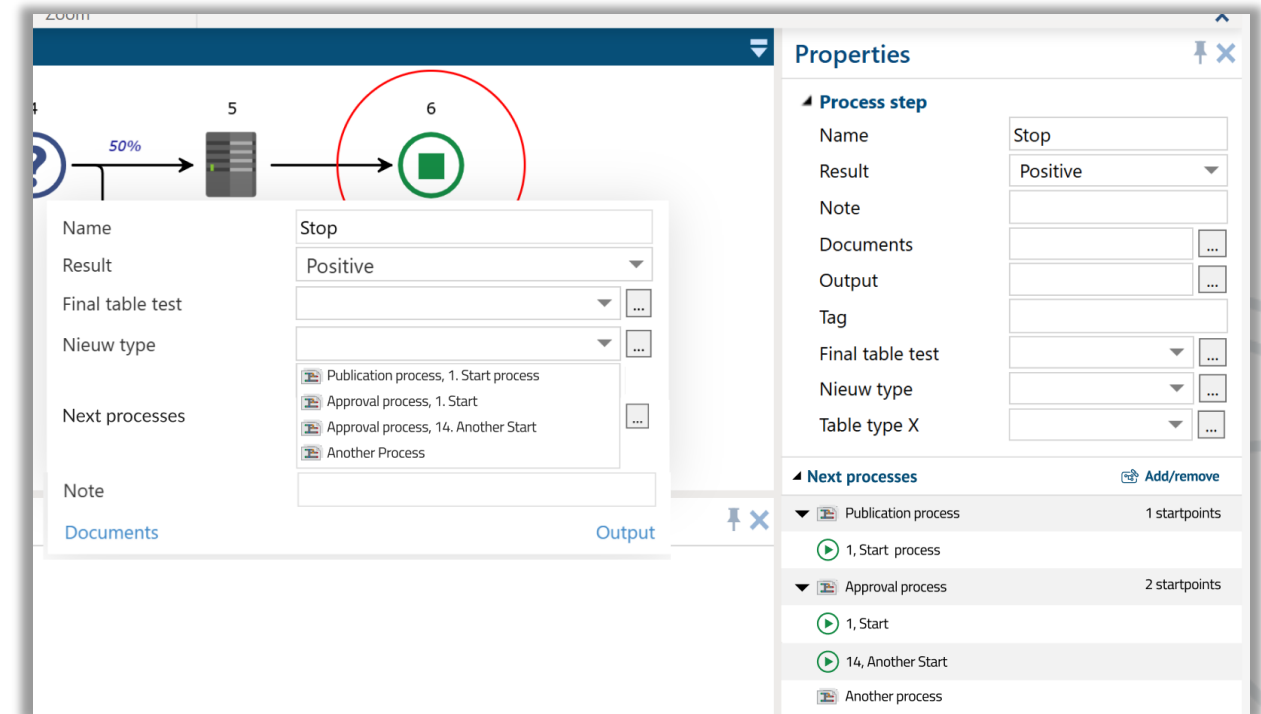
Zoom

4
5
6
50%

Name Stop
Result Positive
Final table test ...
Nieuw type ...
Next processes
Publication process, 1. Start process
Approval process, 1. Start
Approval process, 14. Another Start
Another Process
...
Note
Documents
Output

Properties
Process step
Name Stop
Result Positive
Note
Documents ...
Output ...
Tag
Final table test ...
Nieuw type ...
Table type X ...
Next processes
Add/remove
Publication process 1 startpoints
1, Start process
Approval process 2 startpoints
1, Start
14, Another Start
Another process